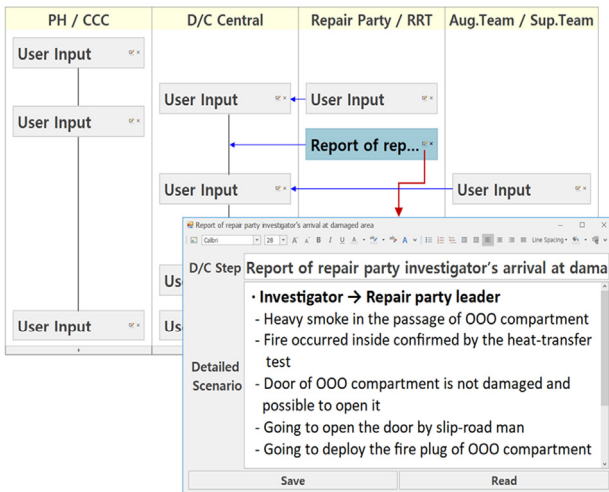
| PH / CCC | D/C Central | Repair Party / RRT | Aug.Team / Sup.Team |
|---|---|---|---|

User Input

User Input

User Input

User Input

User Input

User Input

Report of rep...

User Input

User Input

Us

Us

Report of repair party investigator's arrival at damaged area

Calibri 28 A B I U A Line Spacing

D/C Step Report of repair party investigator's arrival at dama

Detailed Scenario

· Investigator → Repair party leader
- Heavy smoke in the passage of OOO compartment
- Fire occurred inside confirmed by the heat-transfer test
- Door of OOO compartment is not damaged and possible to open it
- Going to open the door by slip-road man
- Going to deploy the fire plug of OOO compartment

Save Read